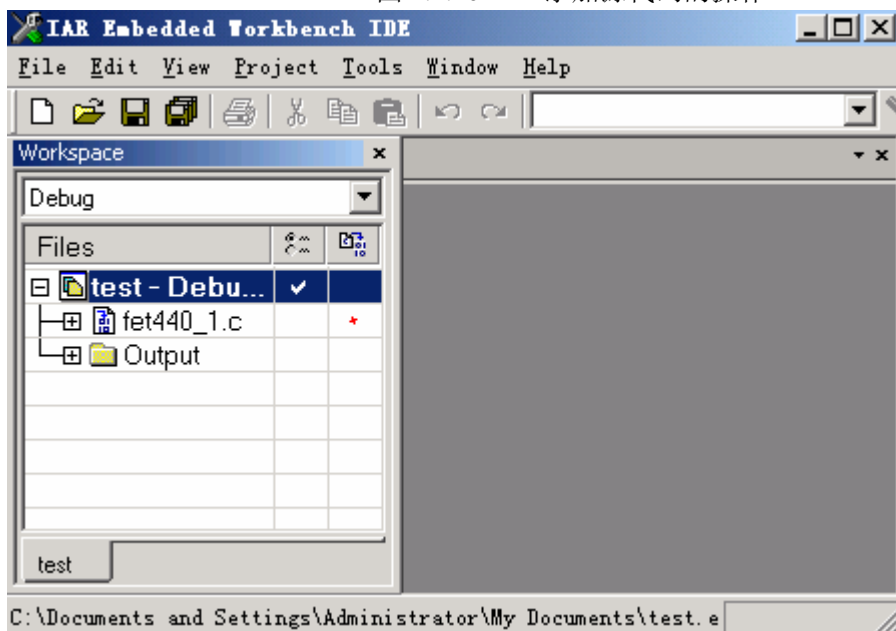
IAR Embedded Workbench IDE

File Edit View Project Tools Window Help

Workspace

Debug

| Files | | |
|---|---|---|
| test - Debu... | ✔ | |
| fet440_1.c | | * |
| Output | | |

test

C:\Documents and Settings\Administrator\My Documents\test.e